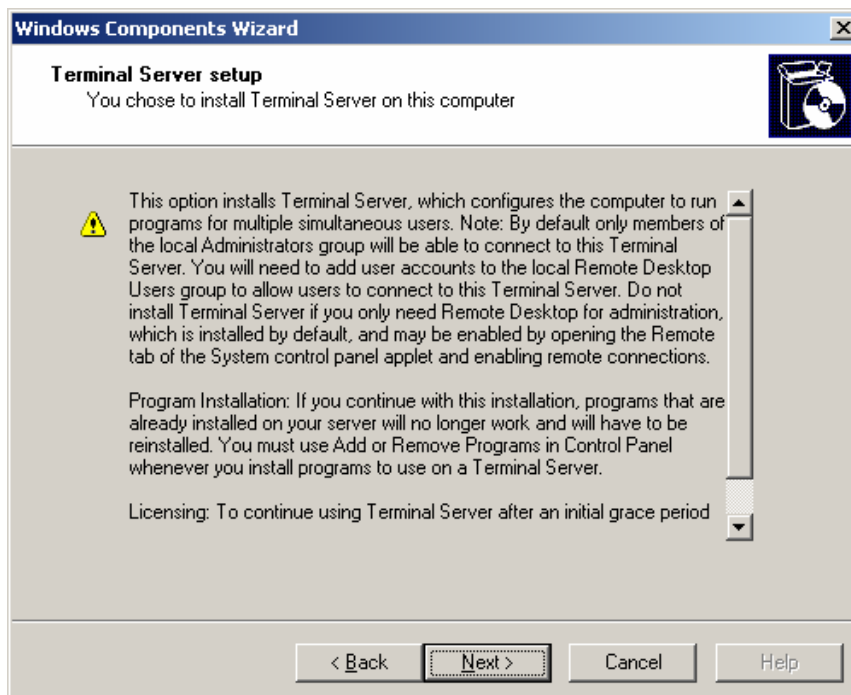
Windows Components Wizard

Terminal Server setup
You chose to install Terminal Server on this computer

This option installs Terminal Server, which configures the computer to run programs for multiple simultaneous users. Note: By default only members of the local Administrators group will be able to connect to this Terminal Server. You will need to add user accounts to the local Remote Desktop Users group to allow users to connect to this Terminal Server. Do not install Terminal Server if you only need Remote Desktop for administration, which is installed by default, and may be enabled by opening the Remote tab of the System control panel applet and enabling remote connections.

Program Installation: If you continue with this installation, programs that are already installed on your server will no longer work and will have to be reinstalled. You must use Add or Remove Programs in Control Panel whenever you install programs to use on a Terminal Server.

Licensing: To continue using Terminal Server after an initial grace period

< Back | Next > | Cancel | Help